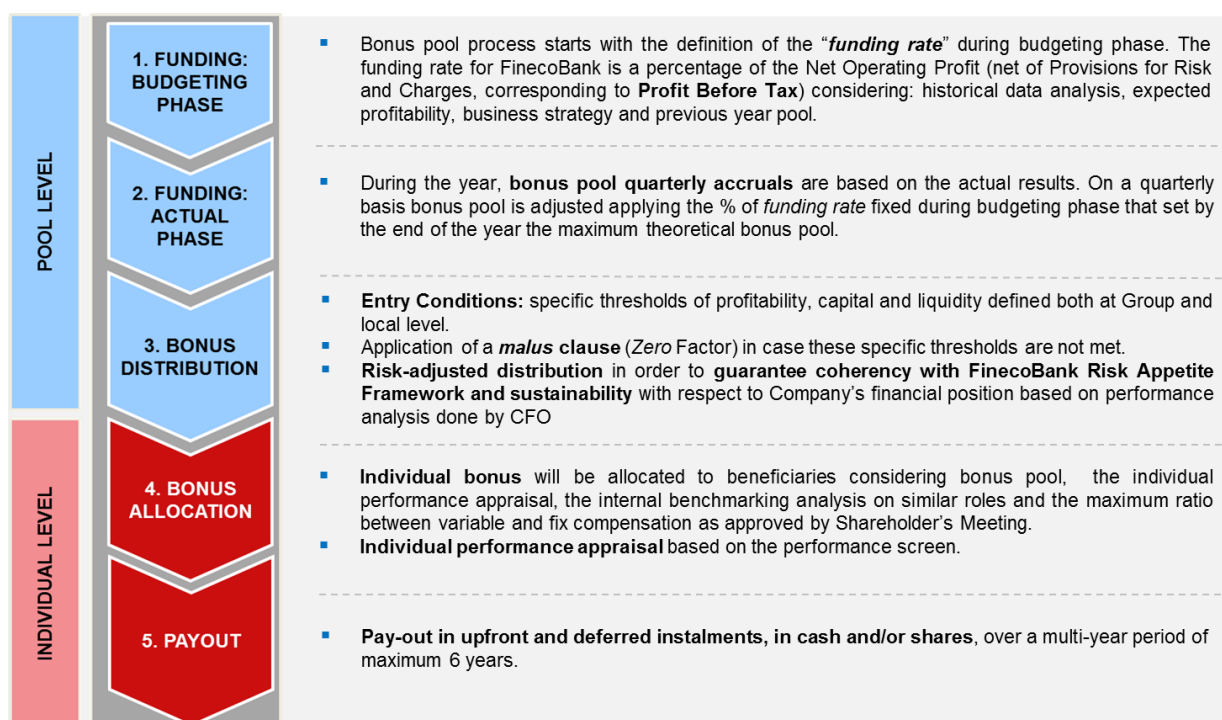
POOL LEVEL

INDIVIDUAL LEVEL

1. FUNDING: BUDGETING PHASE

Bonus pool process starts with the definition of the "***funding rate***" during budgeting phase. The funding rate for FinecoBank is a percentage of the Net Operating Profit (net of Provisions for Risk and Charges, corresponding to **Profit Before Tax**) considering: historical data analysis, expected profitability, business strategy and previous year pool.

2. FUNDING: ACTUAL PHASE

During the year, **bonus pool quarterly accruals** are based on the actual results. On a quarterly basis bonus pool is adjusted applying the % of *funding rate* fixed during budgeting phase that set by the end of the year the maximum theoretical bonus pool.

3. BONUS DISTRIBUTION

**Entry Conditions:** specific thresholds of profitability, capital and liquidity defined both at Group and local level.

Application of a ***malus* clause** (*Zero* Factor) in case these specific thresholds are not met.

**Risk-adjusted distribution** in order to **guarantee coherency with FinecoBank Risk Appetite Framework and sustainability** with respect to Company's financial position based on performance analysis done by CFO

4. BONUS ALLOCATION

**Individual bonus** will be allocated to beneficiaries considering bonus pool, the individual performance appraisal, the internal benchmarking analysis on similar roles and the maximum ratio between variable and fix compensation as approved by Shareholder's Meeting.

**Individual performance appraisal** based on the performance screen.

5. PAYOUT

**Pay-out in upfront and deferred instalments, in cash and/or shares**, over a multi-year period of maximum 6 years.